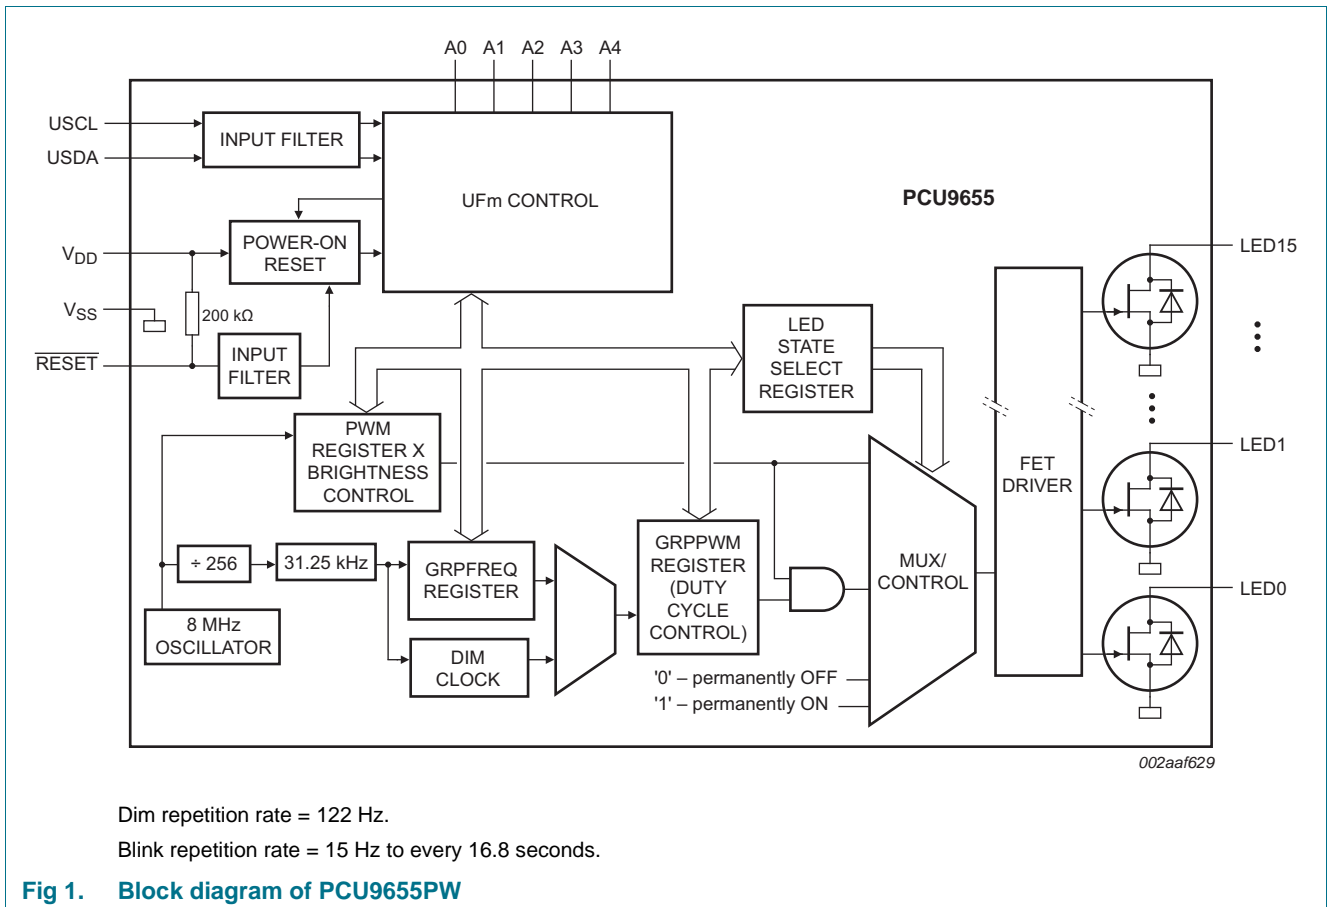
A0 A1 A2 A3 A4

USCL

USDA

INPUT FILTER

UFm CONTROL

PCU9655

$V_{DD}$

POWER-ON RESET

$V_{SS}$

200 kΩ

$\overline{RESET}$

INPUT FILTER

LED STATE SELECT REGISTER

LED15

LED1

LED0

PWM REGISTER X BRIGHTNESS CONTROL

FET DRIVER

MUX/ CONTROL

÷ 256

31.25 kHz

GRPFREQ REGISTER

GRPPWM REGISTER (DUTY CYCLE CONTROL)

8 MHz OSCILLATOR

DIM CLOCK

'0' – permanently OFF

'1' – permanently ON

002aaf629

Dim repetition rate = 122 Hz.

Blink repetition rate = 15 Hz to every 16.8 seconds.

Fig 1. Block diagram of PCU9655PW